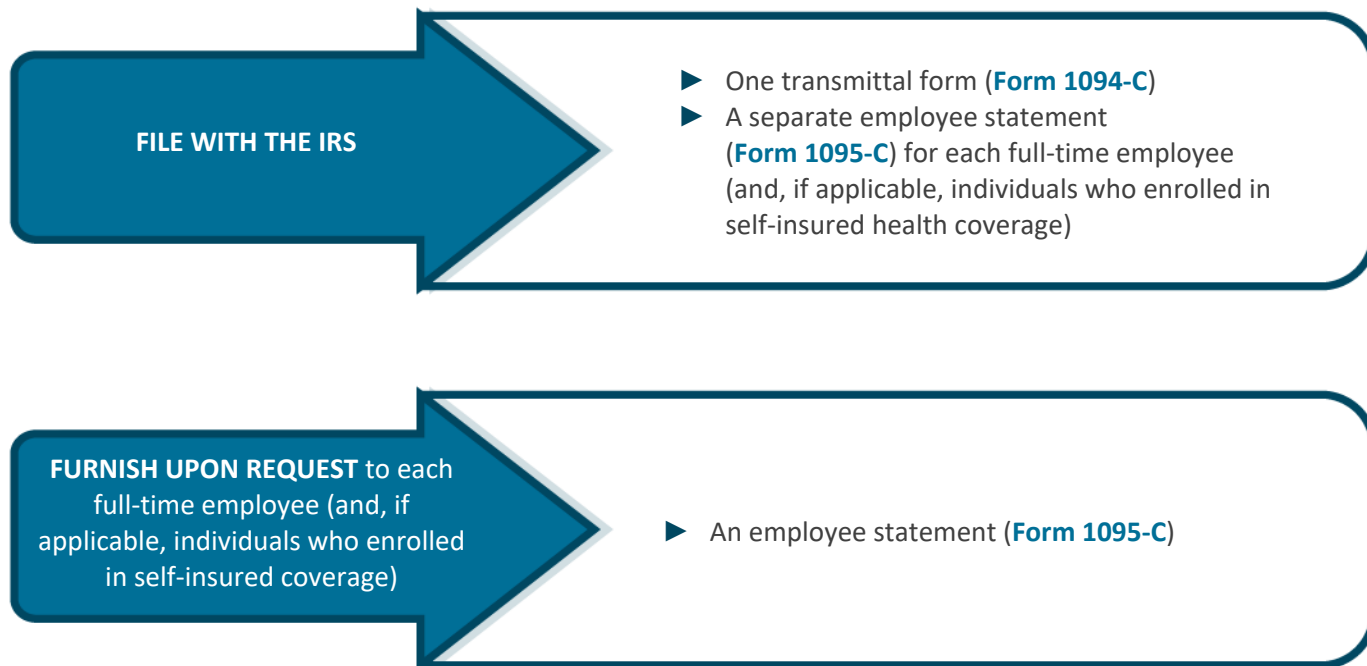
FILE WITH THE IRS

► One transmittal form (Form 1094-C)
► A separate employee statement (Form 1095-C) for each full-time employee (and, if applicable, individuals who enrolled in self-insured health coverage)

FURNISH UPON REQUEST to each full-time employee (and, if applicable, individuals who enrolled in self-insured coverage)

► An employee statement (Form 1095-C)